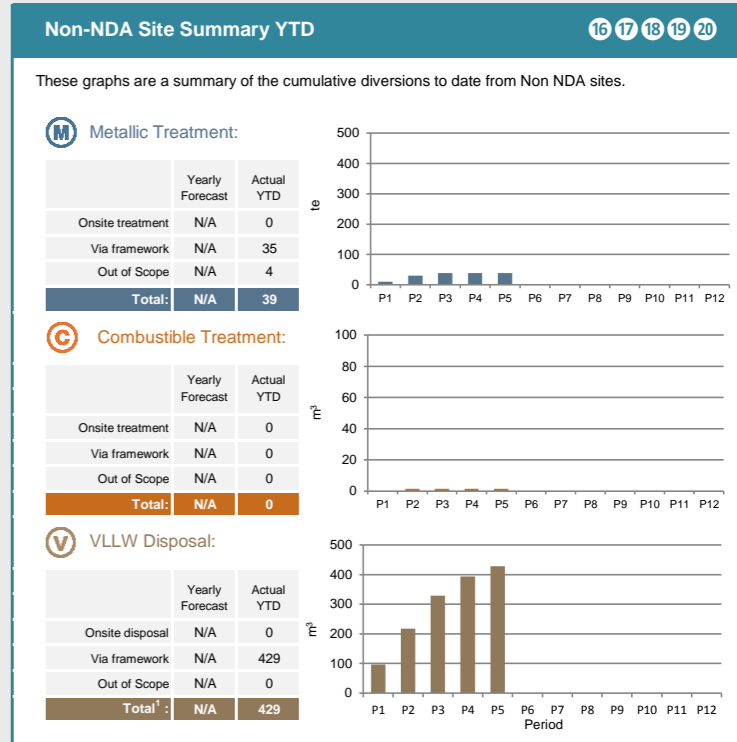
Non-NDA Site Summary YTD

16 17 18 19 20

These graphs are a summary of the cumulative diversions to date from Non NDA sites.

M Metallic Treatment:

| | Yearly Forecast | Actual YTD |
|---|---|---|
| Onsite treatment | N/A | 0 |
| Via framework | N/A | 35 |
| Out of Scope | N/A | 4 |
| Total: | N/A | 39 |

500
400
300
200
100
0
te
P1 P2 P3 P4 P5 P6 P7 P8 P9 P10 P11 P12

C Combustible Treatment:

| | Yearly Forecast | Actual YTD |
|---|---|---|
| Onsite treatment | N/A | 0 |
| Via framework | N/A | 0 |
| Out of Scope | N/A | 0 |
| Total: | N/A | 0 |

100
80
60
40
20
0
$m^3$
P1 P2 P3 P4 P5 P6 P7 P8 P9 P10 P11 P12

V VLLW Disposal:

| | Yearly Forecast | Actual YTD |
|---|---|---|
| Onsite disposal | N/A | 0 |
| Via framework | N/A | 429 |
| Out of Scope | N/A | 0 |
| Total$^1$: | N/A | 429 |

500
400
300
200
100
0
$m^3$
P1 P2 P3 P4 P5 P6 P7 P8 P9 P10 P11 P12
Period